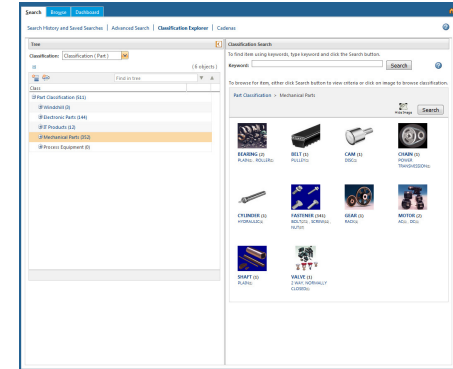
Search | Bridgeit | Dashboard

Search History and Saved Searches | Advanced Search | Classification Explorer | Cadenas

Tree

Classification: Classification ( Part )

( 6 objects )

Find in tree

Class

Part Classification (511)
Woodchill (0)
Electronic Parts (144)
IT Products (12)
Mechanical Parts (352)
Process Equipment (0)

Classification Search

To find item using keywords, type keyword and click the Search button.

Keyword: Search

To browse for item, either click Search button to view criteria or click on image to browse classification.

Part Classification > Mechanical Parts

Hide Image Search

BEARING (2)
PLAIN... ROLLER...

BELT (1)
PULLEY...

CAM (1)
DISC...

CHAIN (8)
POWER TRANSMISSION...

CYLINDER (1)
HYDRAULIC...

FASTENER (341)
BOLTS... SCREWS... NUTS...

GEAR (3)
RADI...

MOTOR (3)
ACU... DC...

SHAFT (1)
PLAIN...

VALVE (1)
2 WAY, NORMALLY CLOSED...